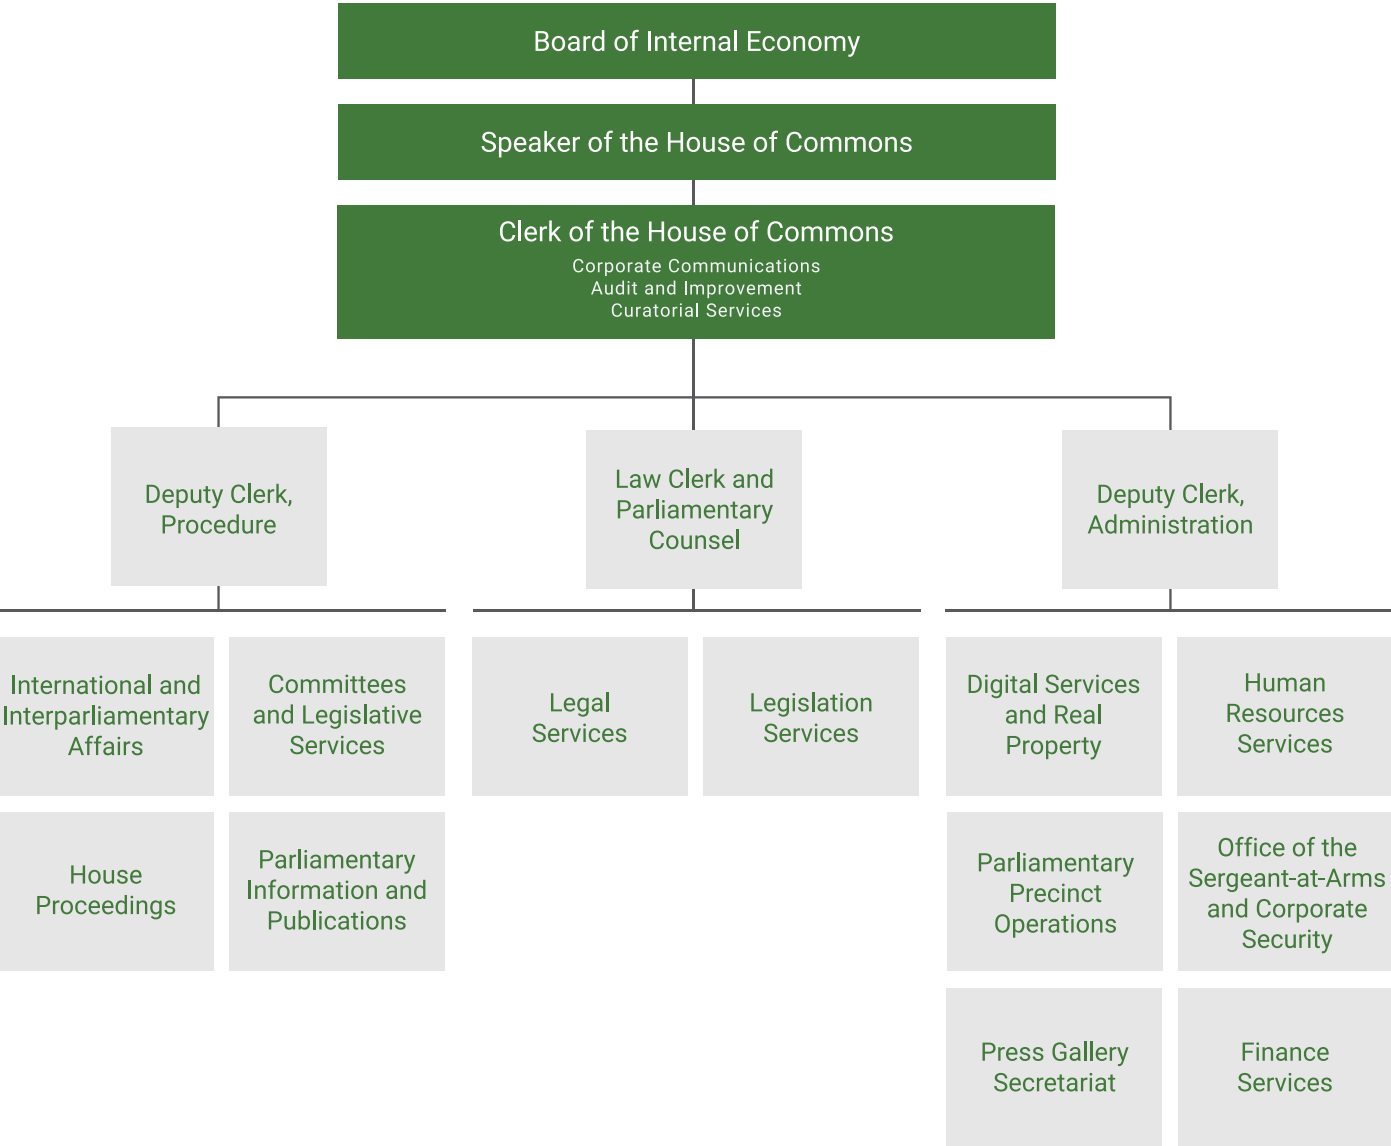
Board of Internal Economy

Speaker of the House of Commons

Clerk of the House of Commons
Corporate Communications
Audit and Improvement
Curatorial Services

Deputy Clerk, Procedure

Law Clerk and Parliamentary Counsel

Deputy Clerk, Administration

International and Interparliamentary Affairs

Committees and Legislative Services

House Proceedings

Parliamentary Information and Publications

Legal Services

Legislation Services

Digital Services and Real Property

Human Resources Services

Parliamentary Precinct Operations

Office of the Sergeant-at-Arms and Corporate Security

Press Gallery Secretariat

Finance Services